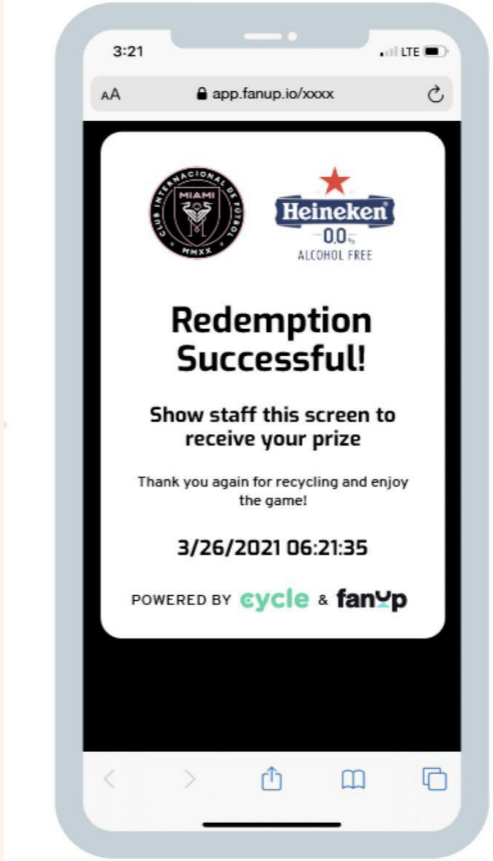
3:21
LTE

AA app.fanup.io/xxxx

CLUB INTERNACIONAL DE FUTBOL
MIAMI
MMXX

Heineken
0.0%
ALCOHOL FREE

Redemption Successful!

Show staff this screen to receive your prize

Thank you again for recycling and enjoy the game!

3/26/2021 06:21:35

POWERED BY cycle & fanup